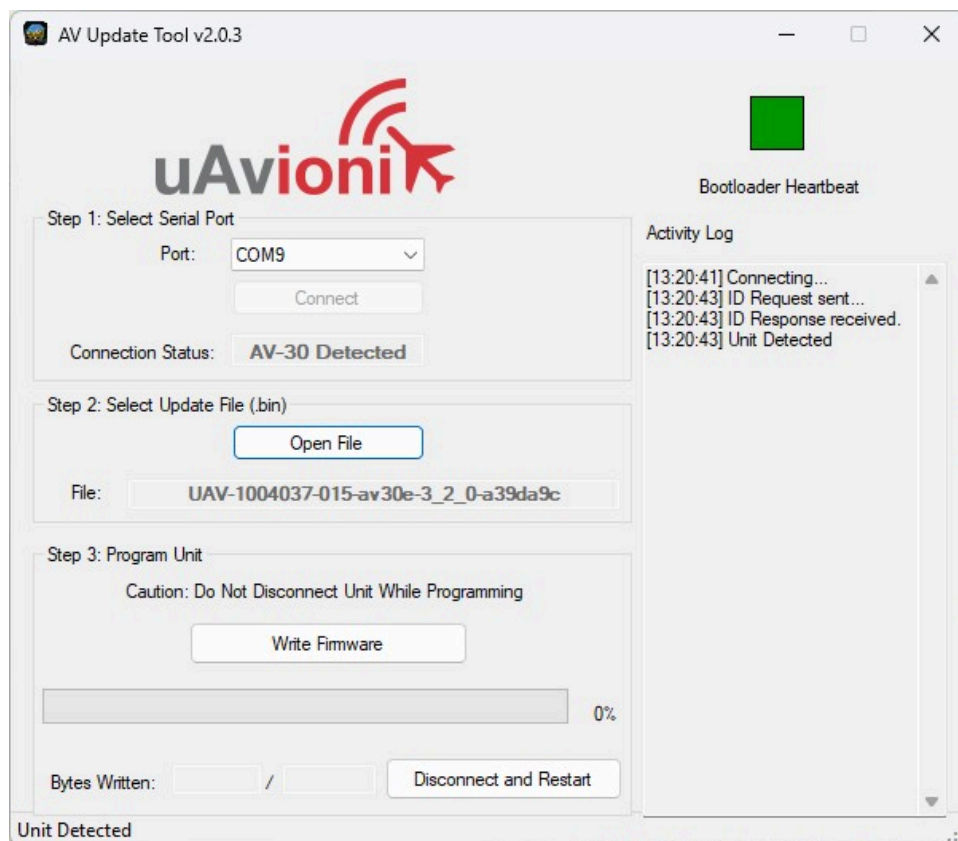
AV Update Tool v2.0.3

uAvionix

Bootloader Heartbeat

Step 1: Select Serial Port

Port: COM9

Connect

Connection Status: AV-30 Detected

Step 2: Select Update File (.bin)

Open File

File: UAV-1004037-015-av30e-3_2_0-a39da9c

Step 3: Program Unit

Caution: Do Not Disconnect Unit While Programming

Write Firmware

0%

Bytes Written: /

Disconnect and Restart

Activity Log

[13:20:41] Connecting...
[13:20:43] ID Request sent...
[13:20:43] ID Response received.
[13:20:43] Unit Detected

Unit Detected